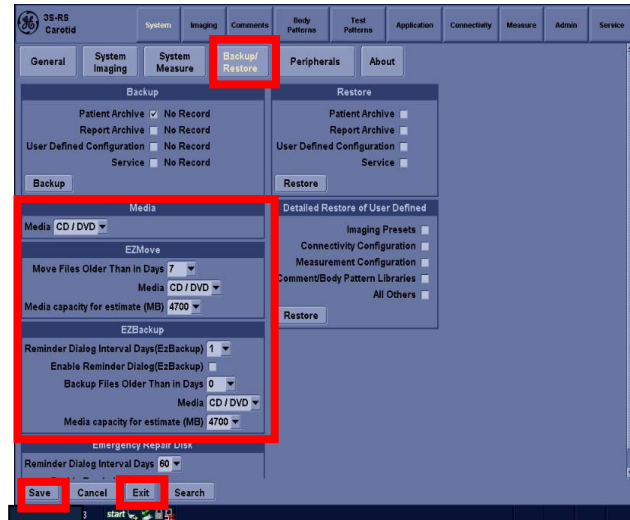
3S-RS
Carotid

System
Imaging
Comments
Body Patterns
Test Patterns
Application
Connectivity
Measure
Admin
Service

General
System Imaging
System Measure
Backup/ Restore
Peripherals
About

Backup
Patient Archive ✓ No Record
Report Archive No Record
User Defined Configuration No Record
Service No Record
Backup

Restore
Patient Archive
Report Archive
User Defined Configuration
Service
Restore

Media
Media CD / DVD

EZMove
Move Files Older Than in Days 7
Media CD / DVD
Media capacity for estimate (MB) 4700

EZBackup
Reminder Dialog Interval Days(EzBackup) 1
Enable Reminder Dialog(EzBackup)
Backup Files Older Than in Days 0
Media CD / DVD
Media capacity for estimate (MB) 4700

Emergency Repair Disk
Reminder Dialog Interval Days 60

Detailed Restore of User Defined
Imaging Presets
Connectivity Configuration
Measurement Configuration
Comment/Body Pattern Libraries
All Others
Restore

Save
Cancel
Exit
Search

start